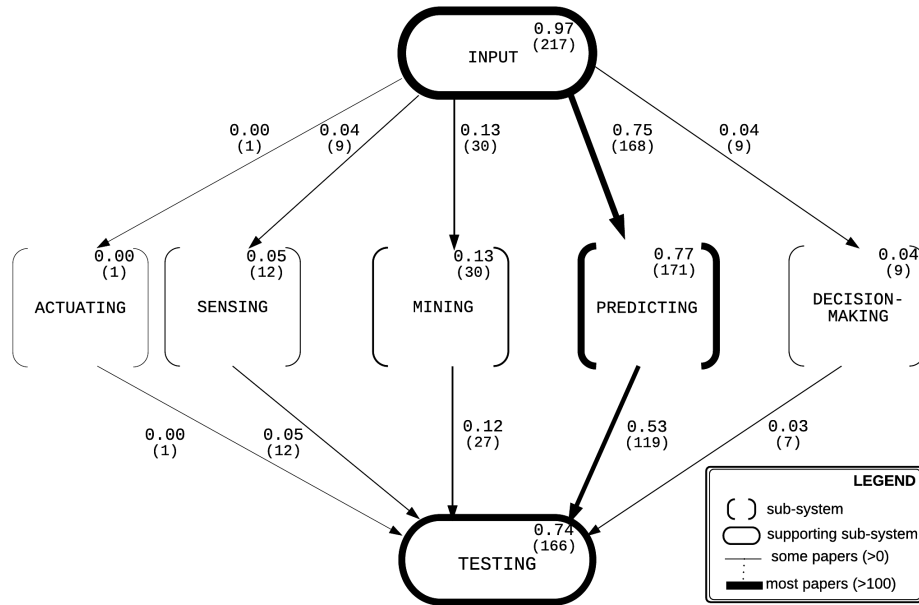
INPUT
0.97
(217)

0.00
(1)

0.04
(9)

0.13
(30)

0.75
(168)

0.04
(9)

ACTUATING
0.00
(1)

SENSING
0.05
(12)

MINING
0.13
(30)

PREDICTING
0.77
(171)

DECISION-MAKING
0.04
(9)

0.00
(1)

0.05
(12)

0.12
(27)

0.53
(119)

0.03
(7)

TESTING
0.74
(166)

LEGEND
sub-system
supporting sub-system
some papers (>0)
most papers (>100)